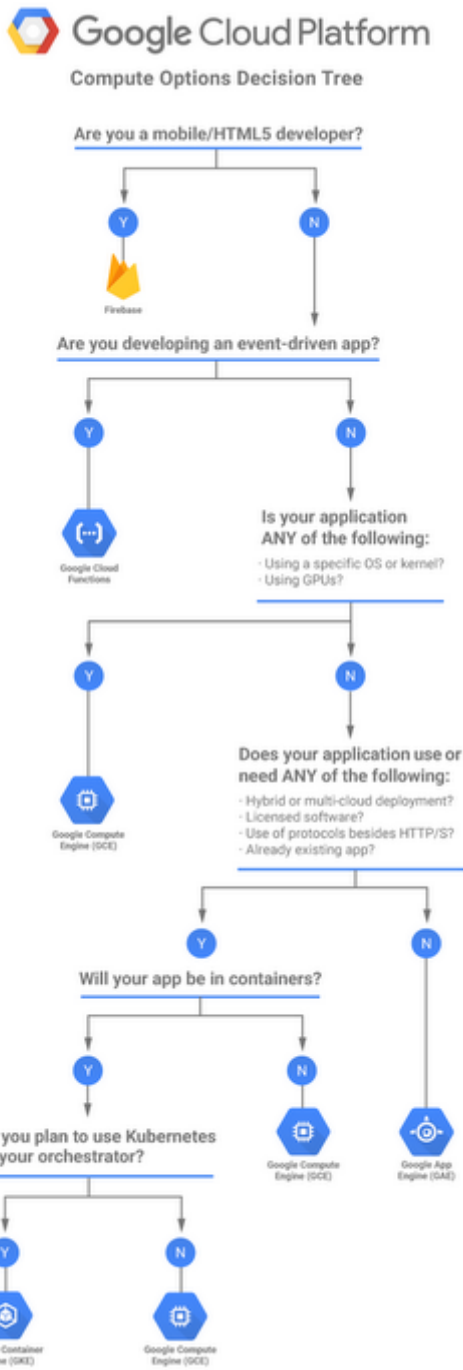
Google Cloud Platform

Compute Options Decision Tree

Are you a mobile/HTML5 developer?

Y

N

Firebase

Are you developing an event-driven app?

Y

N

Google Cloud Functions

Is your application ANY of the following:

· Using a specific OS or kernel?
· Using GPUs?

Y

N

Google Compute Engine (GCE)

Does your application use or need ANY of the following:

· Hybrid or multi-cloud deployment?
· Licensed software?
· Use of protocols besides HTTP/S?
· Already existing app?

Y

N

Will your app be in containers?

Y

N

Google Compute Engine (GCE)

Google App Engine (GAE)

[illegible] you plan to use Kubernetes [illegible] your orchestrator?

Y

N

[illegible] Container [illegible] (GKE)

Google Compute Engine (GCE)